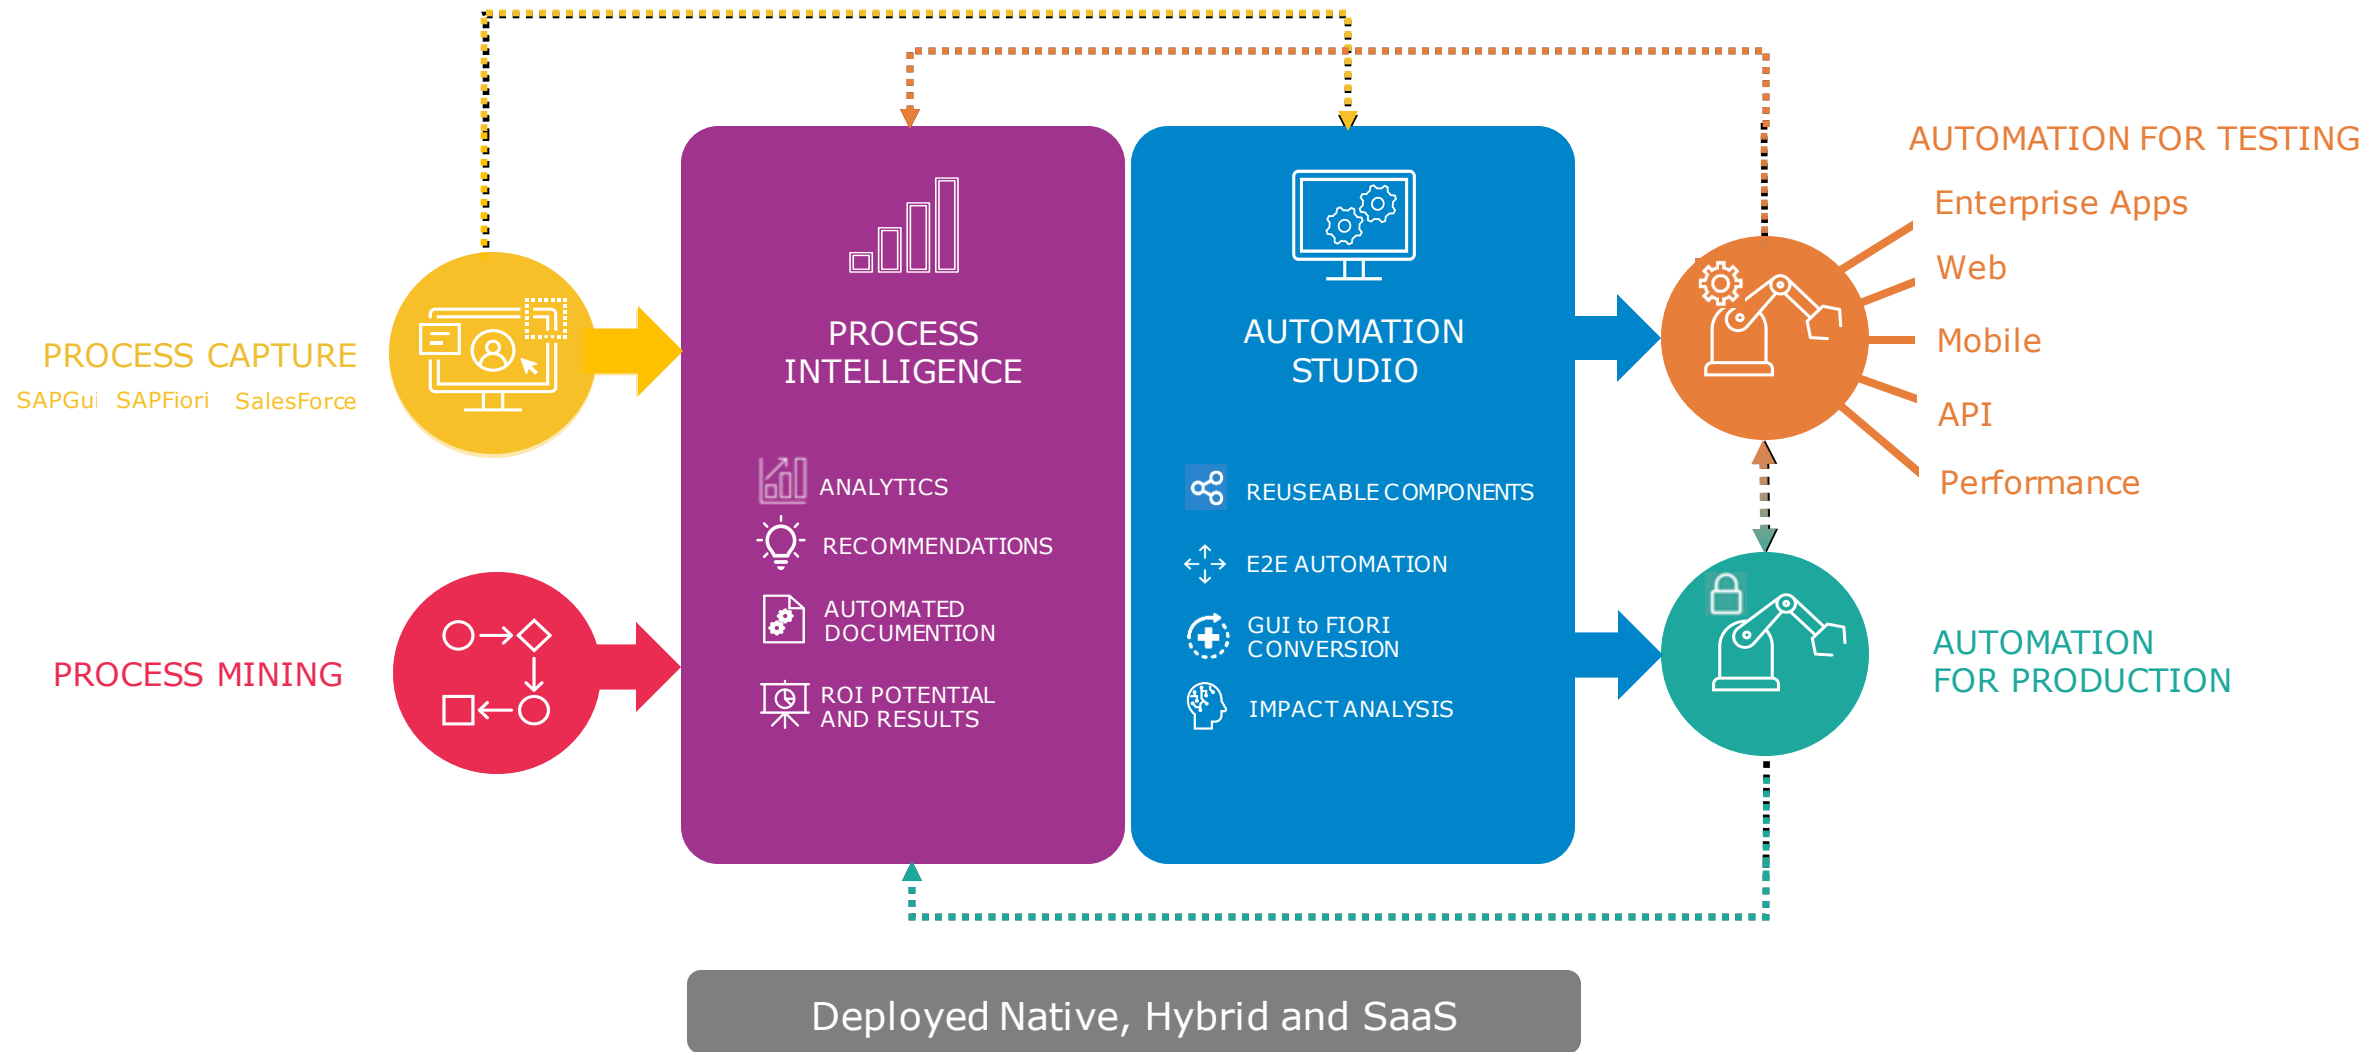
PROCESS CAPTURE
SAPGui SAPFiori SalesForce

PROCESS MINING

PROCESS INTELLIGENCE

ANALYTICS
RECOMMENDATIONS
AUTOMATED DOCUMENTION
ROI POTENTIAL AND RESULTS

AUTOMATION STUDIO

REUSEABLE COMPONENTS
E2E AUTOMATION
GUI to FIORI CONVERSION
IMPACT ANALYSIS

AUTOMATION FOR TESTING
Enterprise Apps
Web
Mobile
API
Performance

AUTOMATION FOR PRODUCTION

Deployed Native, Hybrid and SaaS